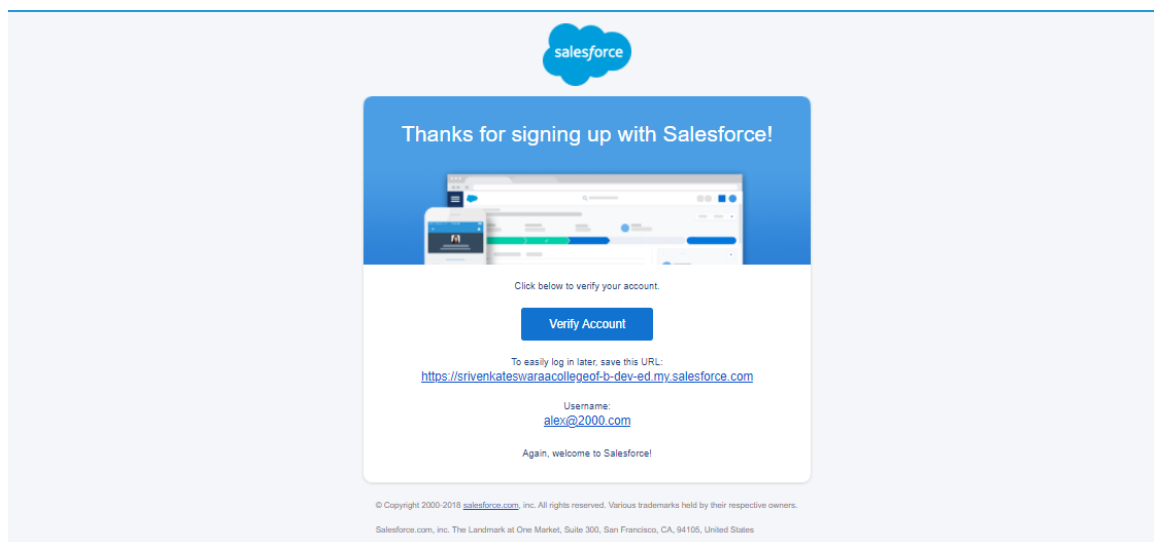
salesforce

Thanks for signing up with Salesforce!

Click below to verify your account.

Verify Account

To easily log in later, save this URL:
https://srivenkateswaraacollegeof-b-dev-ed.my.salesforce.com

Username:
alex@2000.com

Again, welcome to Salesforce!

© Copyright 2000-2018 salesforce.com, inc. All rights reserved. Various trademarks held by their respective owners.

Salesforce.com, inc. The Landmark at One Market, Suite 300, San Francisco, CA, 94105, United States